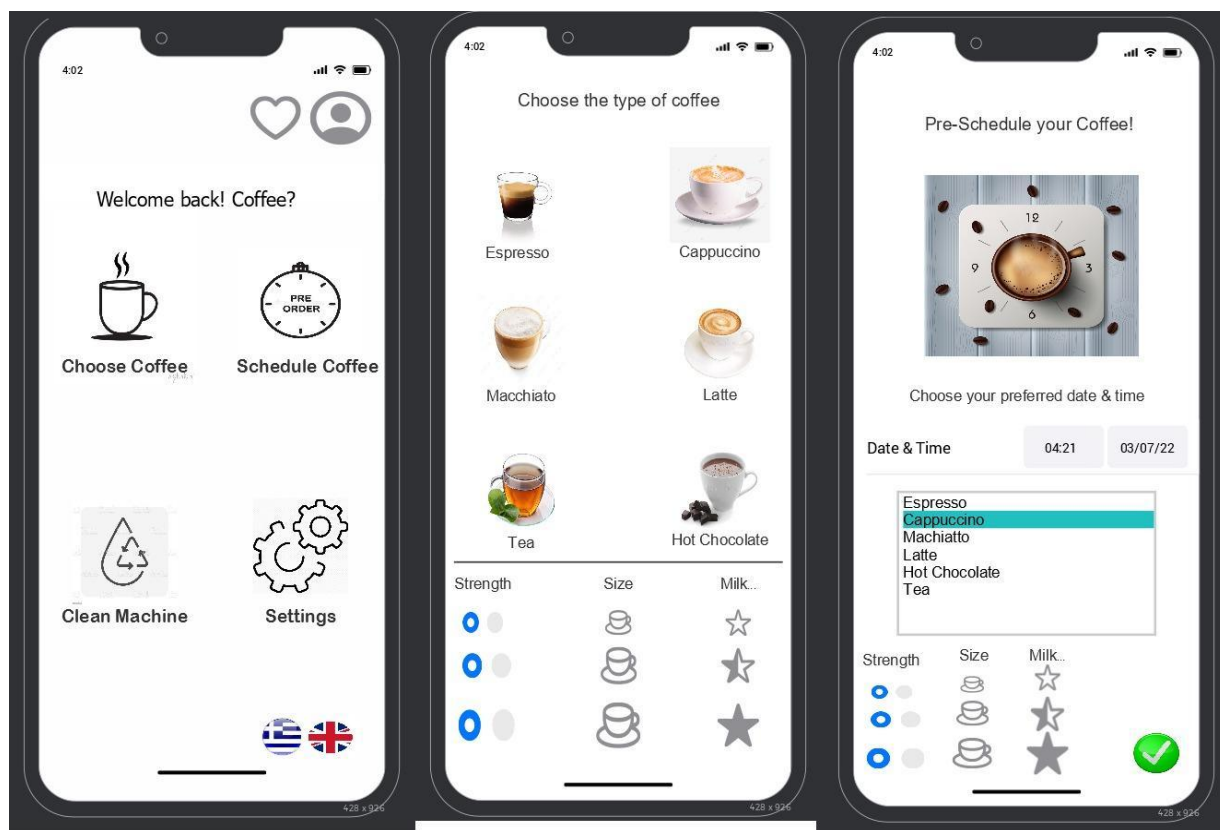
4:02

Welcome back! Coffee?

PRE ORDER

Choose Coffee

Schedule Coffee

Clean Machine

Settings

428 x 926

4:02

Choose the type of coffee

Espresso

Cappuccino

Macchiato

Latte

Tea

Hot Chocolate

Strength

Size

Milk..

428 x 926

4:02

Pre-Schedule your Coffee!

12
9
3
6

Choose your preferred date & time

Date & Time

04:21

03/07/22

Espresso
Cappuccino
Machiatto
Latte
Hot Chocolate
Tea

Strength

Size

Milk..

428 x 926